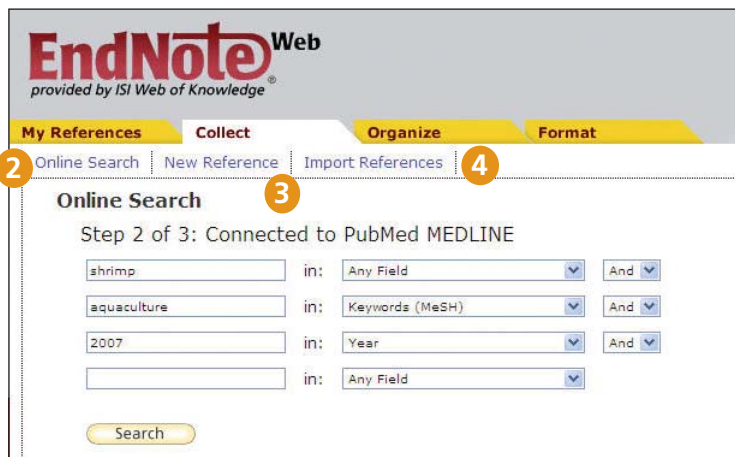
EndNote® Web
provided by ISI Web of Knowledge

My References | Collect | Organize | Format

2 Online Search | New Reference | Import References 4

3

Online Search

Step 2 of 3: Connected to PubMed MEDLINE

| | | | |
|---|---|---|---|
| shrimp | in: | Any Field | And |
| aquaculture | in: | Keywords (MeSH) | And |
| 2007 | in: | Year | And |
| | in: | Any Field | |

Search